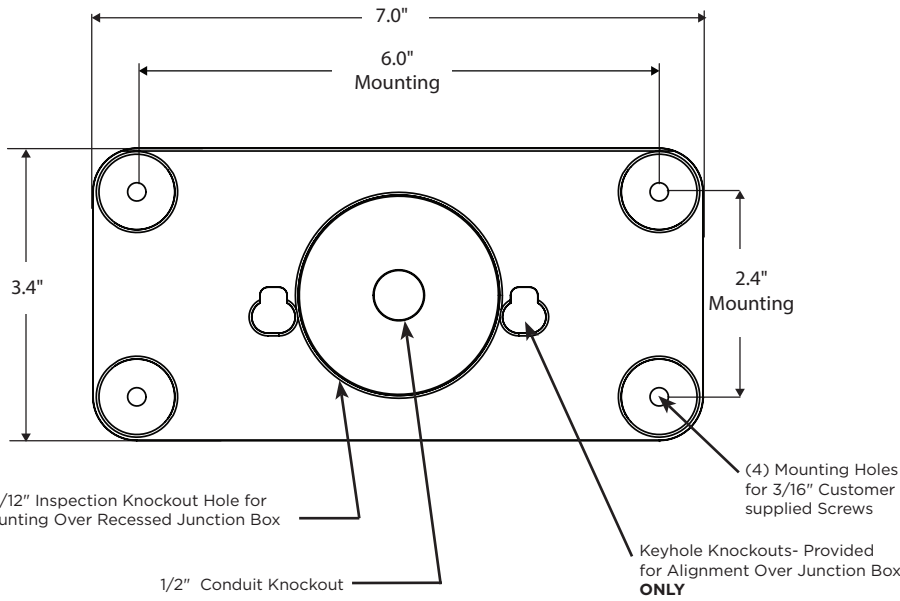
7.0"

6.0"
Mounting

3.4"

2.4"
Mounting

(4) Mounting Holes for 3/16" Customer supplied Screws

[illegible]/12" Inspection Knockout Hole for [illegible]unting Over Recessed Junction Box

Keyhole Knockouts- Provided for Alignment Over Junction Box **ONLY**

1/2" Conduit Knockout